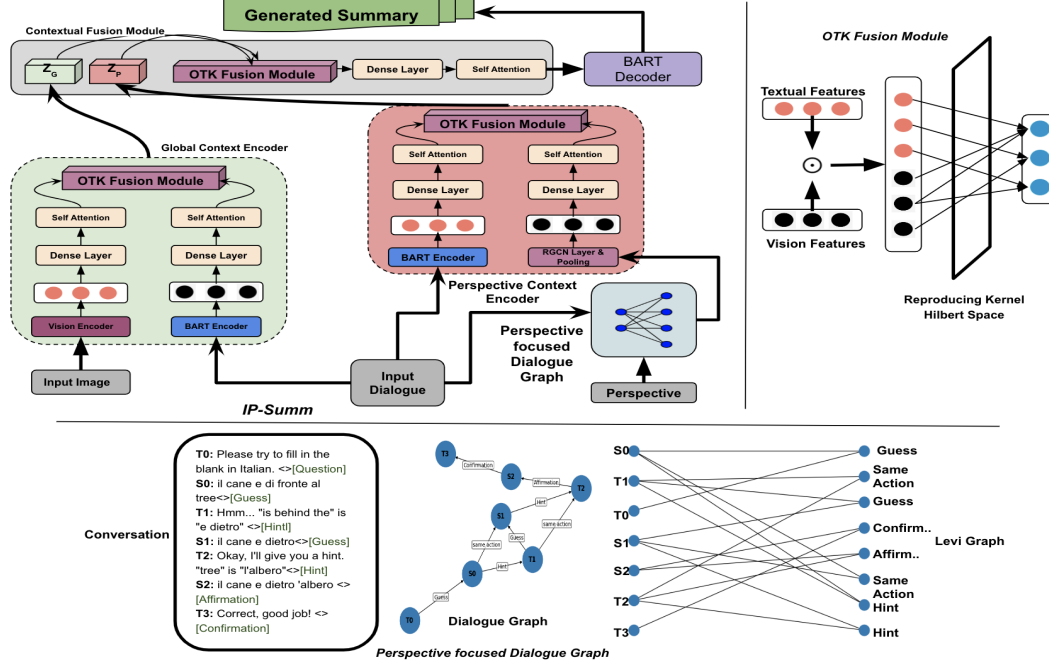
Generated Summary

Contextual Fusion Module

$Z_G$ $Z_P$ OTK Fusion Module Dense Layer Self Attention

BART Decoder

Global Context Encoder

OTK Fusion Module

Self Attention Self Attention

Dense Layer Dense Layer

Vision Encoder BART Encoder

Input Image

OTK Fusion Module

Self Attention Self Attention

Dense Layer Dense Layer

BART Encoder RGCN Layer & Pooling

Perspective Context Encoder

Perspective focused Dialogue Graph

Input Dialogue

Perspective

IP-Summ

OTK Fusion Module

Textual Features

$\odot$

Vision Features

Reproducing Kernel Hilbert Space

Conversation

T0: Please try to fill in the blank in Italian. <>[Question]
S0: il cane e di fronte al tree<>[Guess]
T1: Hmm... "is behind the" is "e dietro" <>[Hintl]
S1: il cane e dietro<>[Guess]
T2: Okay, I'll give you a hint. "tree" is "l'albero"<>[Hint]
S2: il cane e dietro 'albero <>[Affirmation]
T3: Correct, good job! <>[Confirmation]

T3 Confirmation S2 Affirmation T2 Hint S1 same action Guess T1 same action Hint S0 Guess T0

Dialogue Graph

S0 T1 T0 S1 S2 T2 T3

Guess
Same Action
Guess
Confirm..
Affirm..
Same Action Hint
Hint

Levi Graph

Perspective focused Dialogue Graph